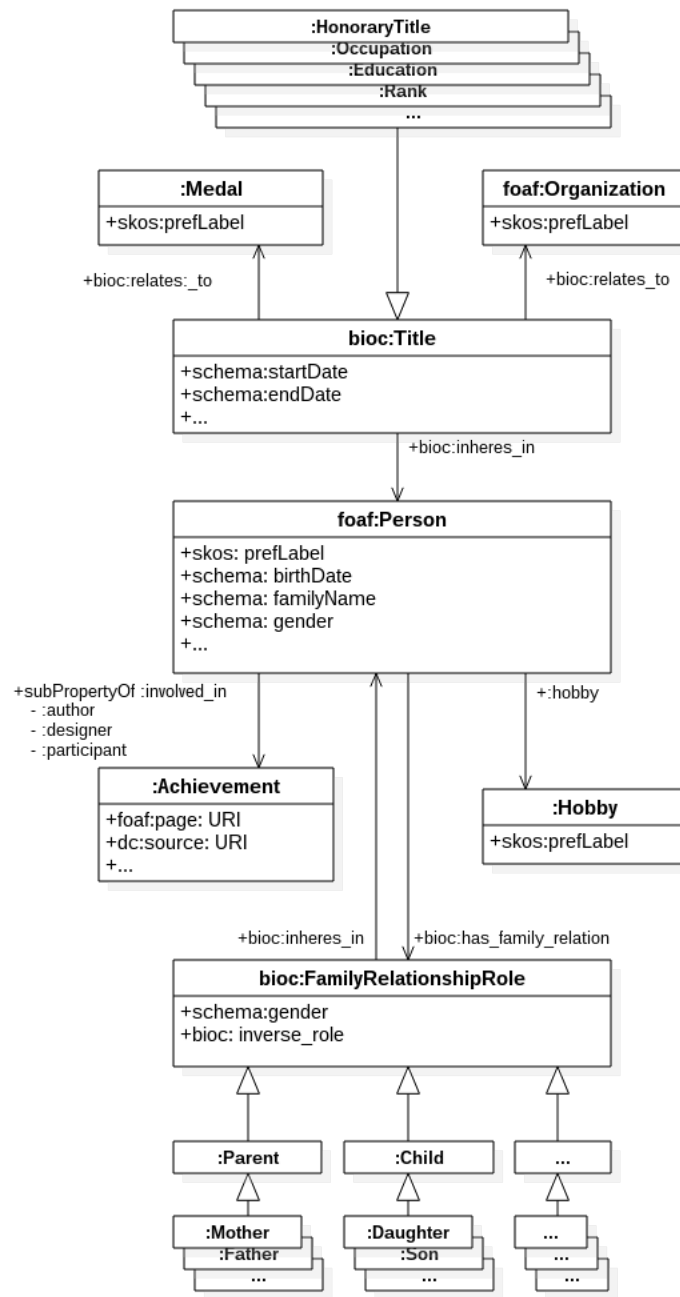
:HonoraryTitle
:Occupation
:Education
:Rank
...

:Medal
+skos:prefLabel

foaf:Organization
+skos:prefLabel

+bioc:relates:_to

+bioc:relates_to

bioc:Title
+schema:startDate
+schema:endDate
+...

+bioc:inheres_in

foaf:Person
+skos: prefLabel
+schema: birthDate
+schema: familyName
+schema: gender
+...

+subPropertyOf :involved_in
- :author
- :designer
- :participant

+:hobby

:Achievement
+foaf:page: URI
+dc:source: URI
+...

:Hobby
+skos:prefLabel

+bioc:inheres_in

+bioc:has_family_relation

bioc:FamilyRelationshipRole
+schema:gender
+bioc: inverse_role

:Parent

:Child

...

:Mother
:Father
...

:Daughter
:Son
...

...
...
...